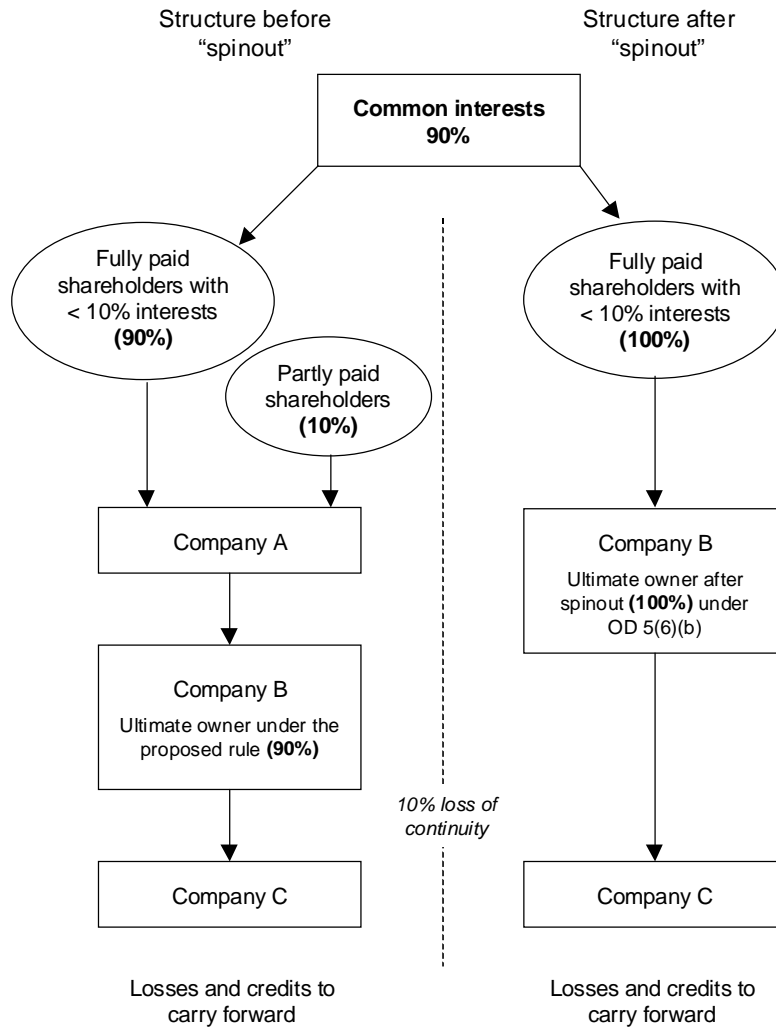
Structure before "spinout"

Structure after "spinout"

**Common interests 90%**

Fully paid shareholders with < 10% interests **(90%)**

Partly paid shareholders **(10%)**

Company A

Company B

Ultimate owner under the proposed rule **(90%)**

Company C

Losses and credits to carry forward

*10% loss of continuity*

Fully paid shareholders with < 10% interests **(100%)**

Company B

Ultimate owner after spinout **(100%)** under OD 5(6)(b)

Company C

Losses and credits to carry forward